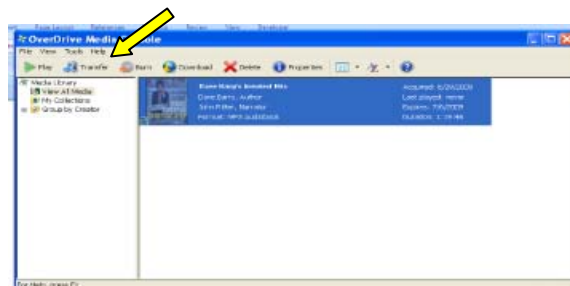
OverDrive Media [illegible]sole

File View Tools Help

Play Transfer Burn Download Delete Properties

Media Library
View All Media
My Collections
Group by Creator

Dave Barry's Greatest Hits
Dave Barry, Author
John Ritter, Narrator
Format: MP3 audiobook

Acquired: 6/26/2009
Last played: none
Expires: 7/6/2009
Duration: 1:19:46

For Help, press F1